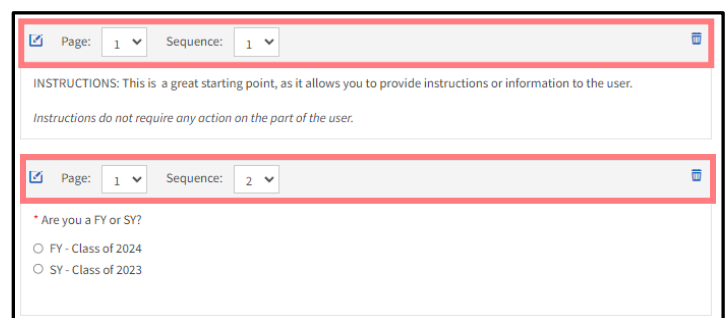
Page: 1 Sequence: 1

INSTRUCTIONS: This is a great starting point, as it allows you to provide instructions or information to the user.

*Instructions do not require any action on the part of the user.*

Page: 1 Sequence: 2

* Are you a FY or SY?

FY - Class of 2024

SY - Class of 2023